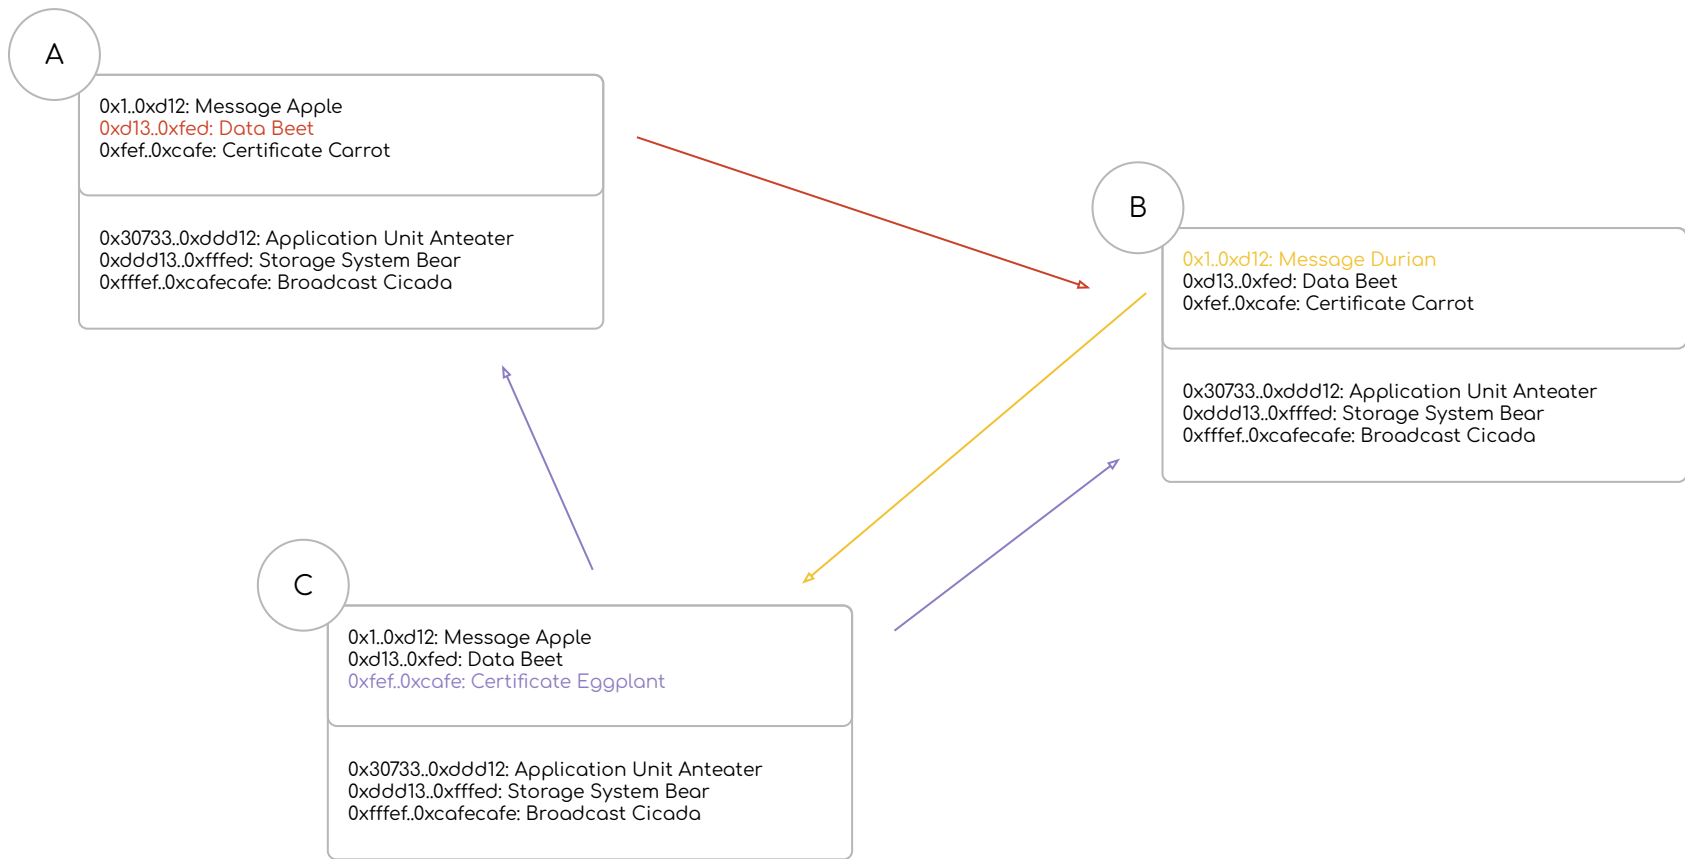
A

0x1..0xd12: Message Apple
0xd13..0xfed: Data Beet
0xfef..0xcafe: Certificate Carrot

0x30733..0xddd12: Application Unit Anteater
0xddd13..0xfffed: Storage System Bear
0xfffef..0xcafecafe: Broadcast Cicada

B

0x1..0xd12: Message Durian
0xd13..0xfed: Data Beet
0xfef..0xcafe: Certificate Carrot

0x30733..0xddd12: Application Unit Anteater
0xddd13..0xfffed: Storage System Bear
0xfffef..0xcafecafe: Broadcast Cicada

C

0x1..0xd12: Message Apple
0xd13..0xfed: Data Beet
0xfef..0xcafe: Certificate Eggplant

0x30733..0xddd12: Application Unit Anteater
0xddd13..0xfffed: Storage System Bear
0xfffef..0xcafecafe: Broadcast Cicada